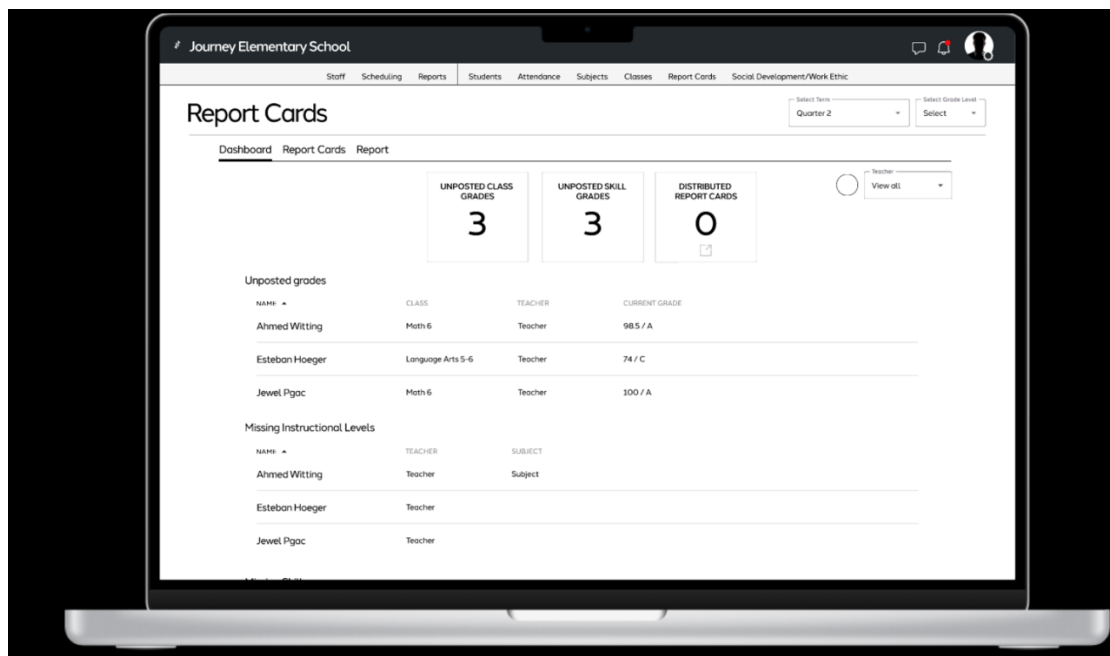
Journey Elementary School

Staff Scheduling Reports Students Attendance Subjects Classes Report Cards Social Development/Work Ethic

Report Cards

Select Term
Quarter 2

Select Grade Level
Select

Dashboard Report Cards Report

UNPOSTED CLASS GRADES
3

UNPOSTED SKILL GRADES
3

DISTRIBUTED REPORT CARDS
0

Teacher
View all

Unposted grades

| NAME ▲ | CLASS | TEACHER | CURRENT GRADE |
|---|---|---|---|
| Ahmed Witting | Math 6 | Teacher | 98.5 / A |
| Esteban Hoeger | Language Arts 5-6 | Teacher | 74 / C |
| Jewel Pgac | Math 6 | Teacher | 100 / A |

Missing Instructional Levels

| NAME ▲ | TEACHER | SUBJECT |
|---|---|---|
| Ahmed Witting | Teacher | Subject |
| Esteban Hoeger | Teacher | |
| Jewel Pgac | Teacher | |

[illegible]